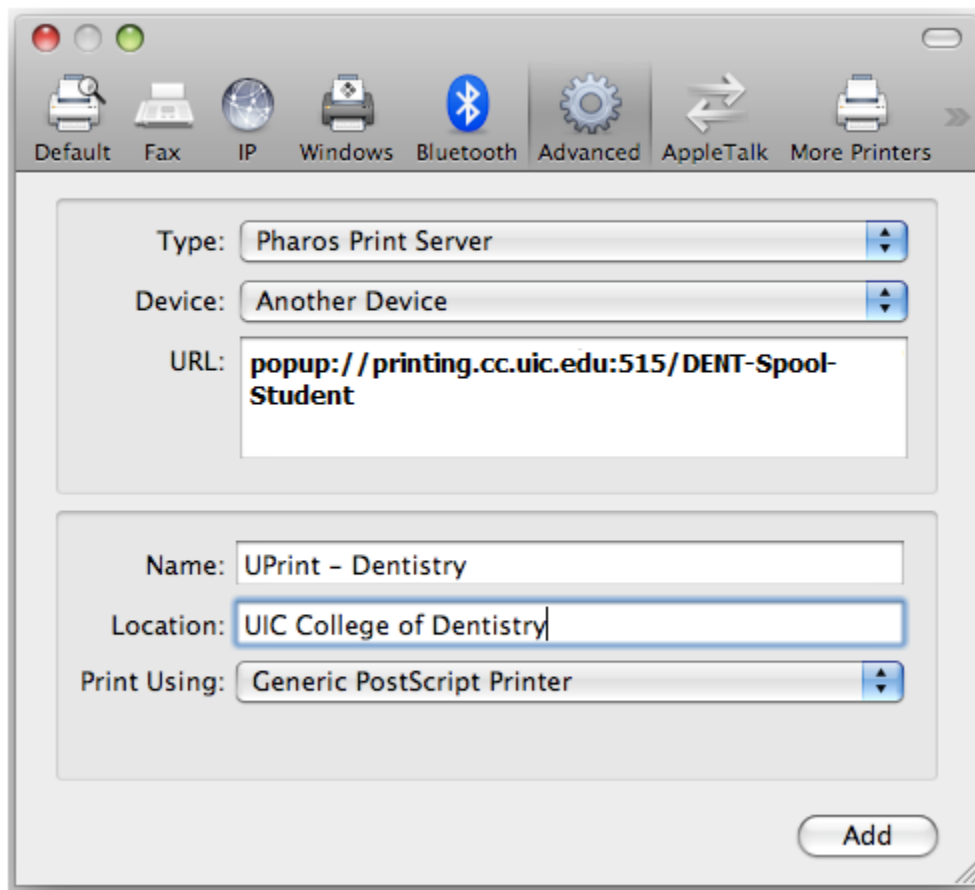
Default Fax IP Windows Bluetooth Advanced AppleTalk More Printers

Type: Pharos Print Server

Device: Another Device

URL: popup://printing.cc.uic.edu:515/DENT-Spool-Student

Name: UPrint – Dentistry

Location: UIC College of Dentistry

Print Using: Generic PostScript Printer

Add